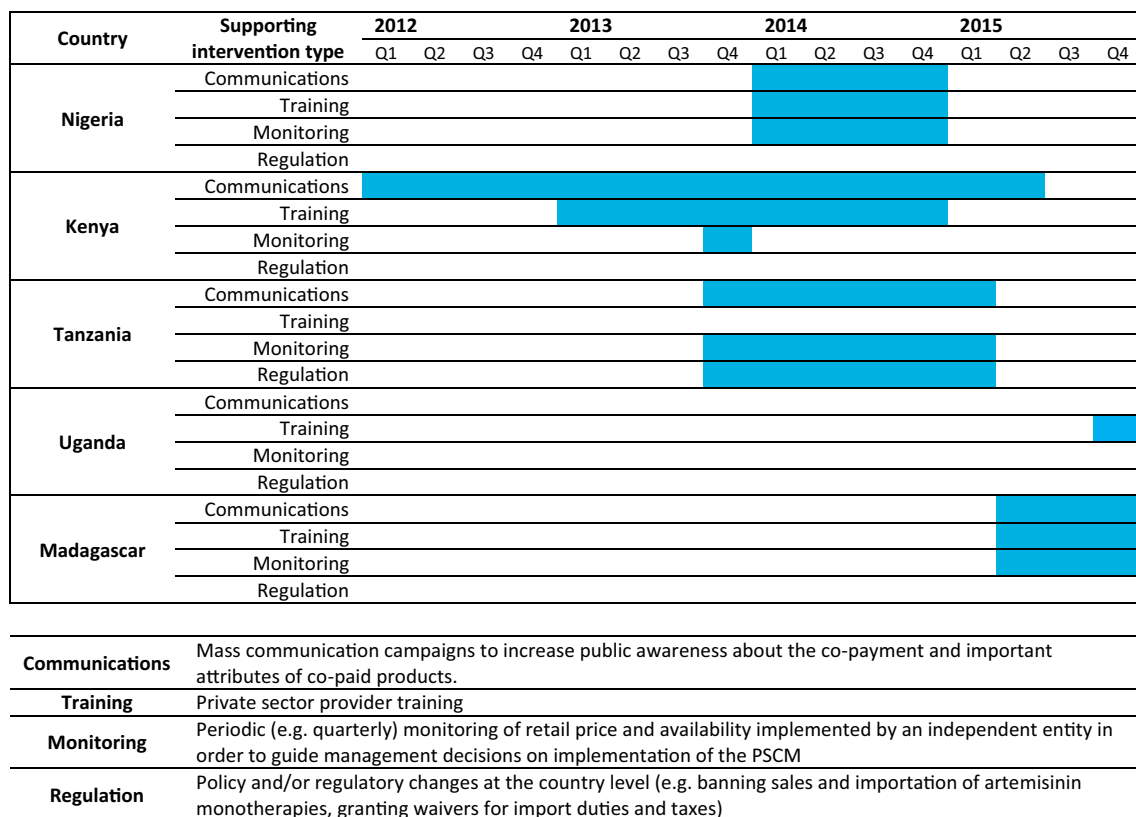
| Country | Supporting intervention type | 2012 Q1 | Q2 | Q3 | Q4 | 2013 Q1 | Q2 | Q3 | Q4 | 2014 Q1 | Q2 | Q3 | Q4 | 2015 Q1 | Q2 | Q3 | Q4 |
|---|---|---|---|---|---|---|---|---|---|---|---|---|---|---|---|---|---|
| Nigeria | Communications | | | | | | | | | | | | | | | | |
| | Training | | | | | | | | | | | | | | | | |
| | Monitoring | | | | | | | | | | | | | | | | |
| | Regulation | | | | | | | | | | | | | | | | |
| Kenya | Communications | | | | | | | | | | | | | | | | |
| | Training | | | | | | | | | | | | | | | | |
| | Monitoring | | | | | | | | | | | | | | | | |
| | Regulation | | | | | | | | | | | | | | | | |
| Tanzania | Communications | | | | | | | | | | | | | | | | |
| | Training | | | | | | | | | | | | | | | | |
| | Monitoring | | | | | | | | | | | | | | | | |
| | Regulation | | | | | | | | | | | | | | | | |
| Uganda | Communications | | | | | | | | | | | | | | | | |
| | Training | | | | | | | | | | | | | | | | |
| | Monitoring | | | | | | | | | | | | | | | | |
| | Regulation | | | | | | | | | | | | | | | | |
| Madagascar | Communications | | | | | | | | | | | | | | | | |
| | Training | | | | | | | | | | | | | | | | |
| | Monitoring | | | | | | | | | | | | | | | | |
| | Regulation | | | | | | | | | | | | | | | | |

| | |
|---|---|
| Communications | Mass communication campaigns to increase public awareness about the co-payment and important attributes of co-paid products. |
| Training | Private sector provider training |
| Monitoring | Periodic (e.g. quarterly) monitoring of retail price and availability implemented by an independent entity in order to guide management decisions on implementation of the PSCM |
| Regulation | Policy and/or regulatory changes at the country level (e.g. banning sales and importation of artemisinin monotherapies, granting waivers for import duties and taxes) |